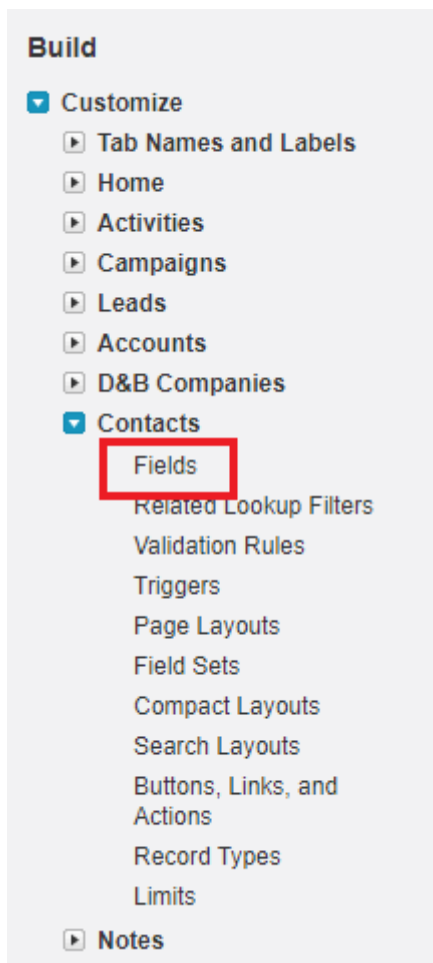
Build

Customize

Tab Names and Labels

Home

Activities

Campaigns

Leads

Accounts

D&B Companies

Contacts

Fields

Related Lookup Filters

Validation Rules

Triggers

Page Layouts

Field Sets

Compact Layouts

Search Layouts

Buttons, Links, and Actions

Record Types

Limits

Notes